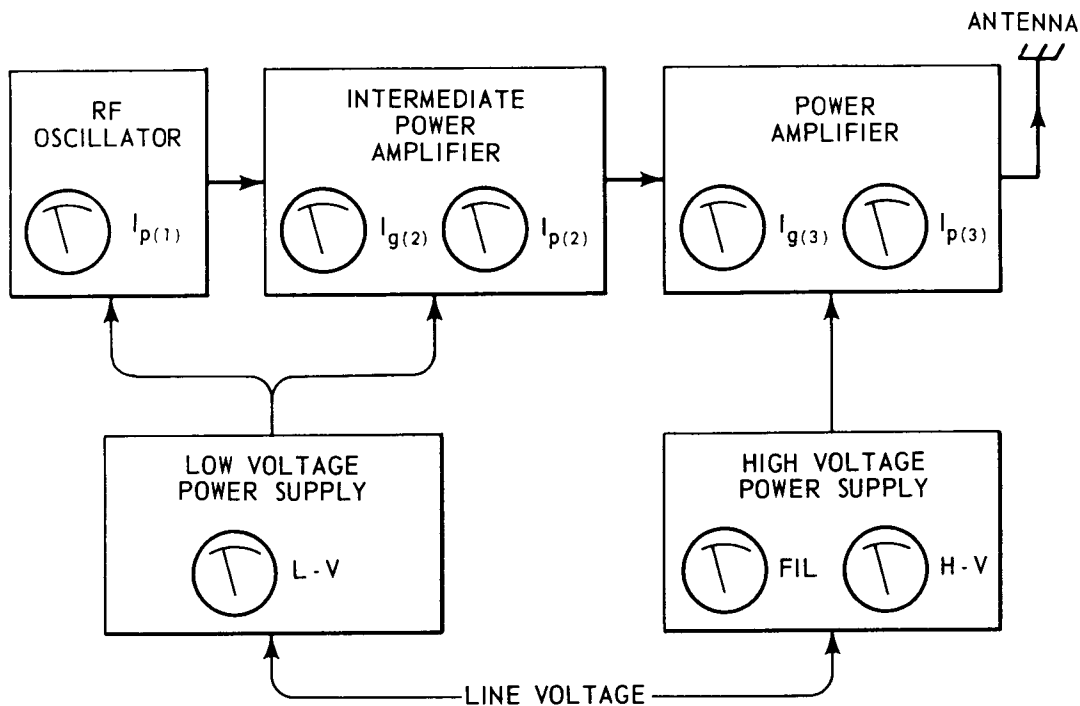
ANTENNA

RF OSCILLATOR

$I_{p(1)}$

INTERMEDIATE POWER AMPLIFIER

$I_{g(2)}$

$I_{p(2)}$

POWER AMPLIFIER

$I_{g(3)}$

$I_{p(3)}$

LOW VOLTAGE POWER SUPPLY

L-V

HIGH VOLTAGE POWER SUPPLY

FIL

H-V

LINE VOLTAGE